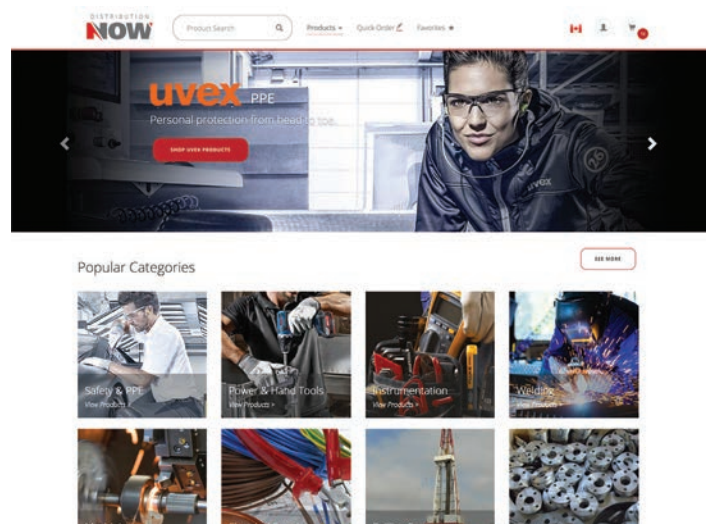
DISTRIBUTION NOW

Product Search

Products ▾ Quick Order Favorites

uvex PPE

Personal protection from head to toe.

SHOP UVEX PRODUCTS

Popular Categories

SEE MORE

Safety & PPE
View Products >

Power & Hand Tools
View Products >

Instrumentation
View Products >

Welding
View Products >

uvex